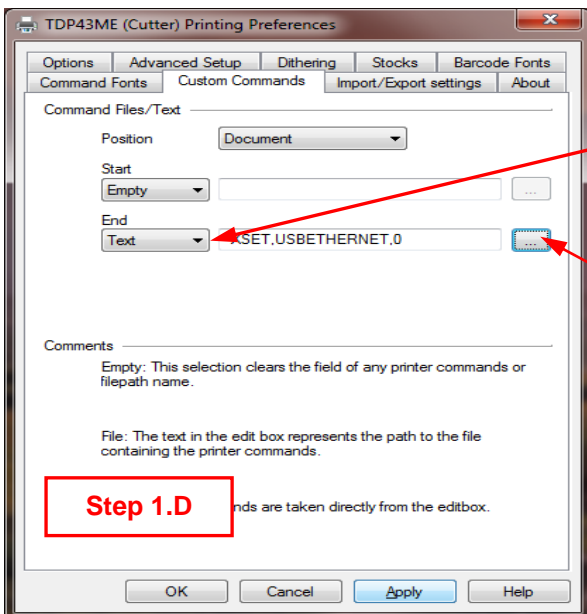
TDP43ME (Cutter) Printing Preferences

Options | Advanced Setup | Dithering | Stocks | Barcode Fonts
Command Fonts | Custom Commands | Import/Export settings | About

Command Files/Text

Position
Document

Start
Empty
...

End
Text
XSET,USBETHERNET,0
...

Comments

Empty: This selection clears the field of any printer commands or filepath name.

File: The text in the edit box represents the path to the file containing the printer commands.

Step 1.D

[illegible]nds are taken directly from the editbox.

OK | Cancel | Apply | Help